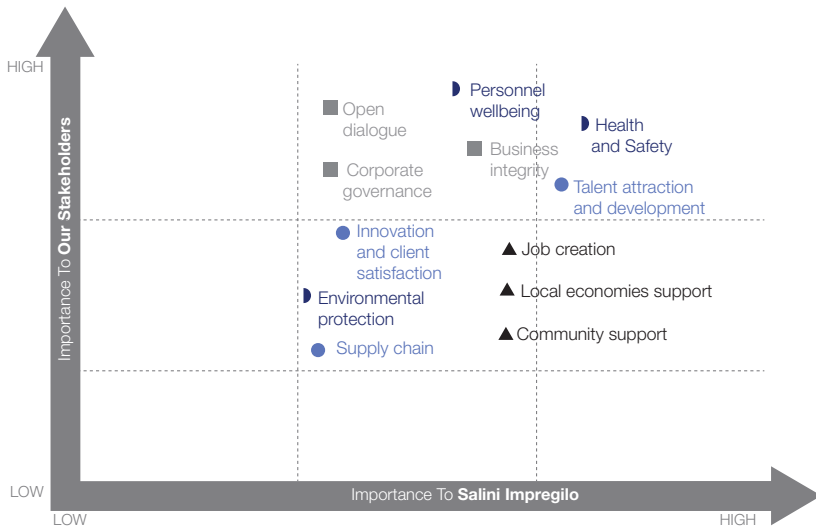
HIGH

Importance To **Our Stakeholders**

LOW

Open dialogue

Corporate governance

Personnel wellbeing

Business integrity

Health and Safety

Talent attraction and development

Innovation and client satisfaction

Job creation

Environmental protection

Local economies support

Community support

Supply chain

LOW

Importance To **Salini Impregilo**

HIGH